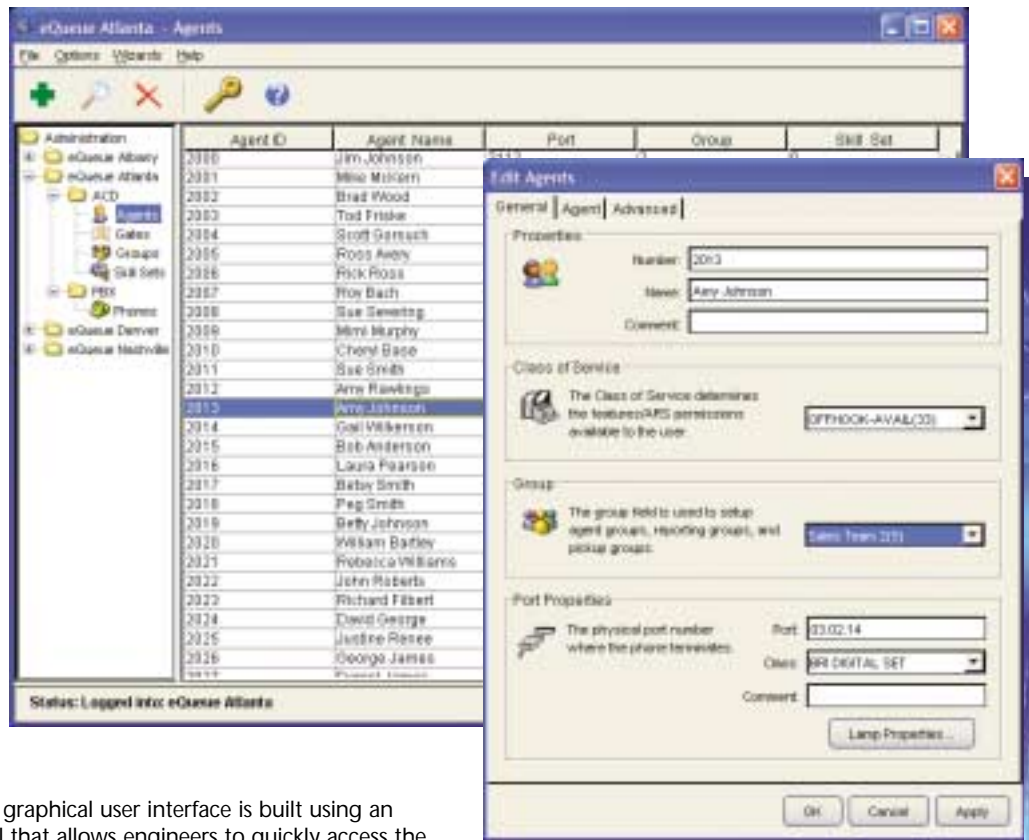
eQueue Atlanta - Agents

File Options Wizards Help

Administration
eQueue Albany
eQueue Atlanta
ACD
Agents
Gates
Groups
Skill Sets
PBX
Phones
eQueue Denver
eQueue Nashville

| Agent ID | Agent Name | Port | Group | Skill Set |
|---|---|---|---|---|
| 2000 | Jim Johnson | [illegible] | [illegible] | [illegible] |
| 2001 | Mike Mcklem | | | |
| 2002 | Brad Wood | | | |
| 2003 | Tod Friske | | | |
| 2004 | Scott Gorsuch | | | |
| 2005 | Ross Avery | | | |
| 2006 | Rick Ross | | | |
| 2007 | Roy Bach | | | |
| 2008 | Sue Severing | | | |
| 2009 | Mimi Murphy | | | |
| 2010 | Cheryl Base | | | |
| 2011 | Sue Smith | | | |
| 2012 | Amy Rawlings | | | |
| 2013 | Amy Johnson | | | |
| 2014 | Gail Wilkerson | | | |
| 2015 | Bob Anderson | | | |
| 2016 | Laura Pearson | | | |
| 2017 | Betsy Smith | | | |
| 2018 | Peg Smith | | | |
| 2019 | Betty Johnson | | | |
| 2020 | William Bartley | | | |
| 2021 | Rebecca Williams | | | |
| 2022 | John Roberts | | | |
| 2023 | Richard Filbert | | | |
| 2024 | David George | | | |
| 2025 | Justine Renee | | | |
| 2026 | George James | | | |
| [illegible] | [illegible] | | | |

Status: Logged into: eQueue Atlanta

Edit Agents

General Agent Advanced

Properties

Number: 2013
Name: Amy Johnson
Comment:

Class of Service

The Class of Service determines the features/ARS permissions available to the user.

OFFHOOK-AVAIL(33)

Group

The group field is used to setup agent groups, reporting groups, and pickup groups.

Sales Team 2(5)

Port Properties

The physical port number where the phone terminates.

Port: 03.02.14
Class: NRI DIGITAL SET
Comment:

Lamp Properties...

OK Cancel Apply

graphical user interface is built using an
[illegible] that allows engineers to quickly access the